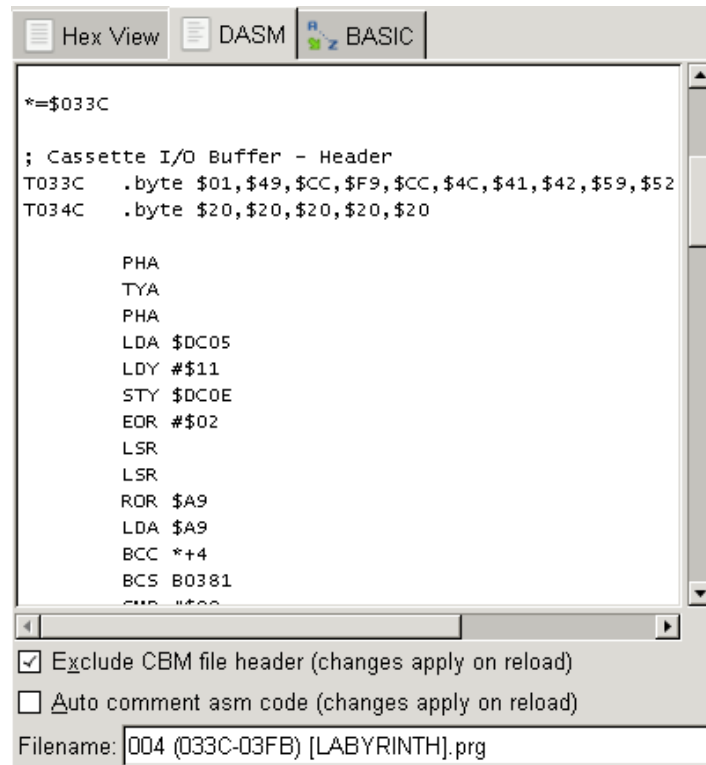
Hex View DASM BASIC

*=$033C

; Cassette I/O Buffer - Header
T033C .byte $01,$49,$CC,$F9,$CC,$4C,$41,$42,$59,$52
T034C .byte $20,$20,$20,$20,$20

PHA
TYA
PHA
LDA $DC05
LDY #$11
STY $DC0E
EOR #$02
LSR
LSR
ROR $A9
LDA $A9
BCC *+4
BCS B0381
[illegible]

Exclude CBM file header (changes apply on reload)

Auto comment asm code (changes apply on reload)

Filename: 004 (033C-03FB) [LABYRINTH].prg